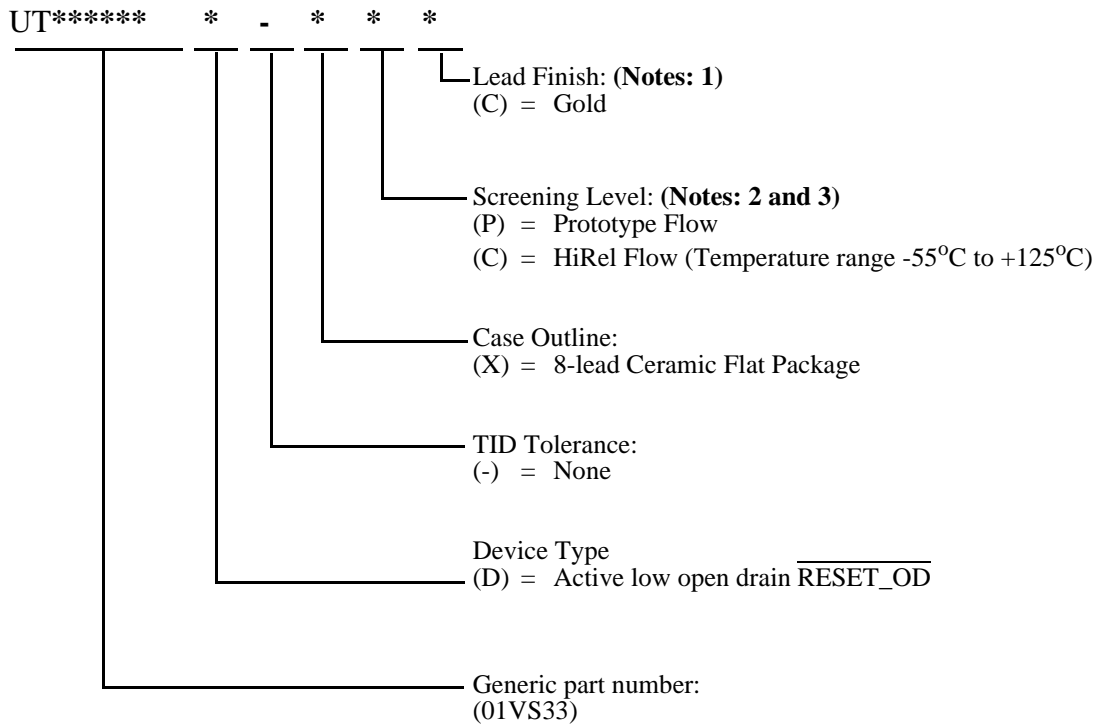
UT****** * - * * *

Lead Finish: (**Notes: 1**)
(C) = Gold

Screening Level: (**Notes: 2 and 3**)
(P) = Prototype Flow
(C) = HiRel Flow (Temperature range -55$^{o}$C to +125$^{o}$C)

Case Outline:
(X) = 8-lead Ceramic Flat Package

TID Tolerance:
(-) = None

Device Type
(D) = Active low open drain $\overline{\text{RESET\_OD}}$

Generic part number:
(01VS33)